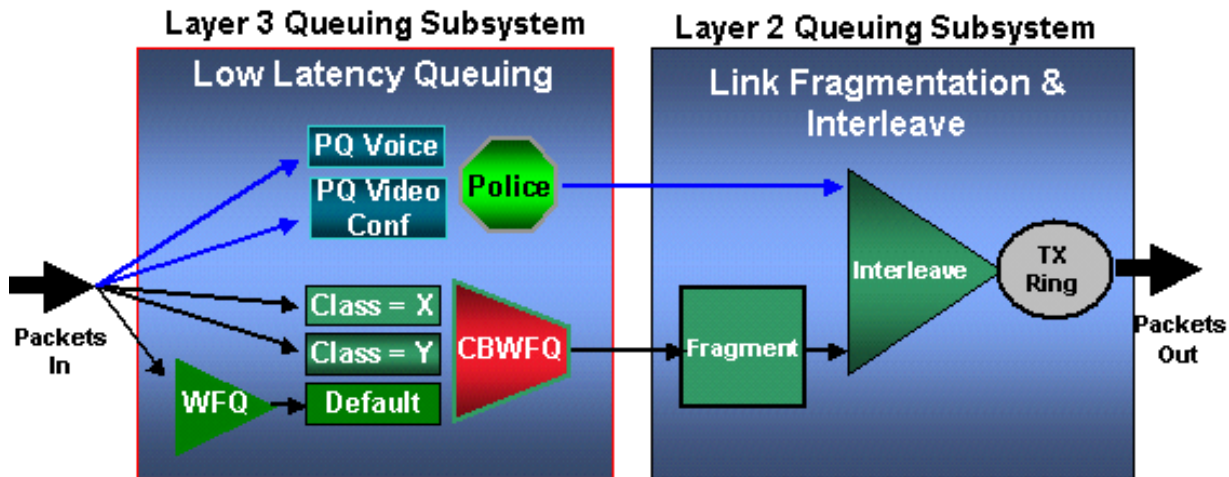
Layer 3 Queuing Subsystem

Low Latency Queuing

PQ Voice

PQ Video Conf

Police

Class = X

Class = Y

WFQ

Default

CBWFQ

Packets In

Layer 2 Queuing Subsystem

Link Fragmentation & Interleave

Interleave

TX Ring

Fragment

Packets Out